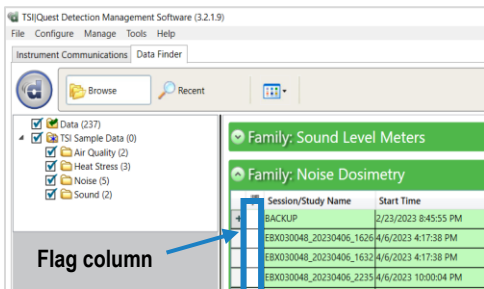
TSI|Quest Detection Management Software (3.2.1.9)
File Configure Manage Tools Help
Instrument Communications Data Finder
Browse Recent
Data (237)
TSI Sample Data (0)
Air Quality (2)
Heat Stress (3)
Noise (5)
Sound (2)
Family: Sound Level Meters
Family: Noise Dosimetry

| | Session/Study Name | Start Time |
|---|---|---|
| + | BACKUP | 2/23/2023 8:45:55 PM |
| | EBX030048_20230406_1626 | 4/6/2023 4:17:38 PM |
| | EBX030048_20230406_1632 | 4/6/2023 4:17:38 PM |
| | EBX030048_20230406_2235 | 4/6/2023 10:00:04 PM |
| | EBX030048_20230406 | 4/6/2023 4:17:38 PM |

Flag column